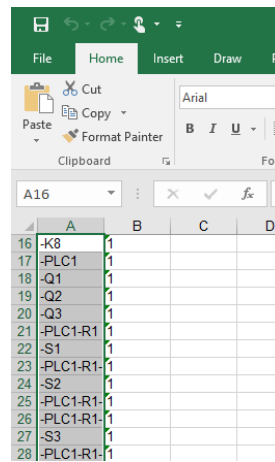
File Home Insert Draw

Cut
Copy
Paste
Format Painter
Clipboard

Arial
B I U

A16
fx

| | A | B | C |
|---|---|---|---|
| 16 | -K8 | 1 | |
| 17 | -PLC1 | 1 | |
| 18 | -Q1 | 1 | |
| 19 | -Q2 | 1 | |
| 20 | -Q3 | 1 | |
| 21 | -PLC1-R1 | 1 | |
| 22 | -S1 | 1 | |
| 23 | -PLC1-R1- | 1 | |
| 24 | -S2 | 1 | |
| 25 | -PLC1-R1- | 1 | |
| 26 | -PLC1-R1- | 1 | |
| 27 | -S3 | 1 | |
| 28 | -PLC1-R1- | 1 | |